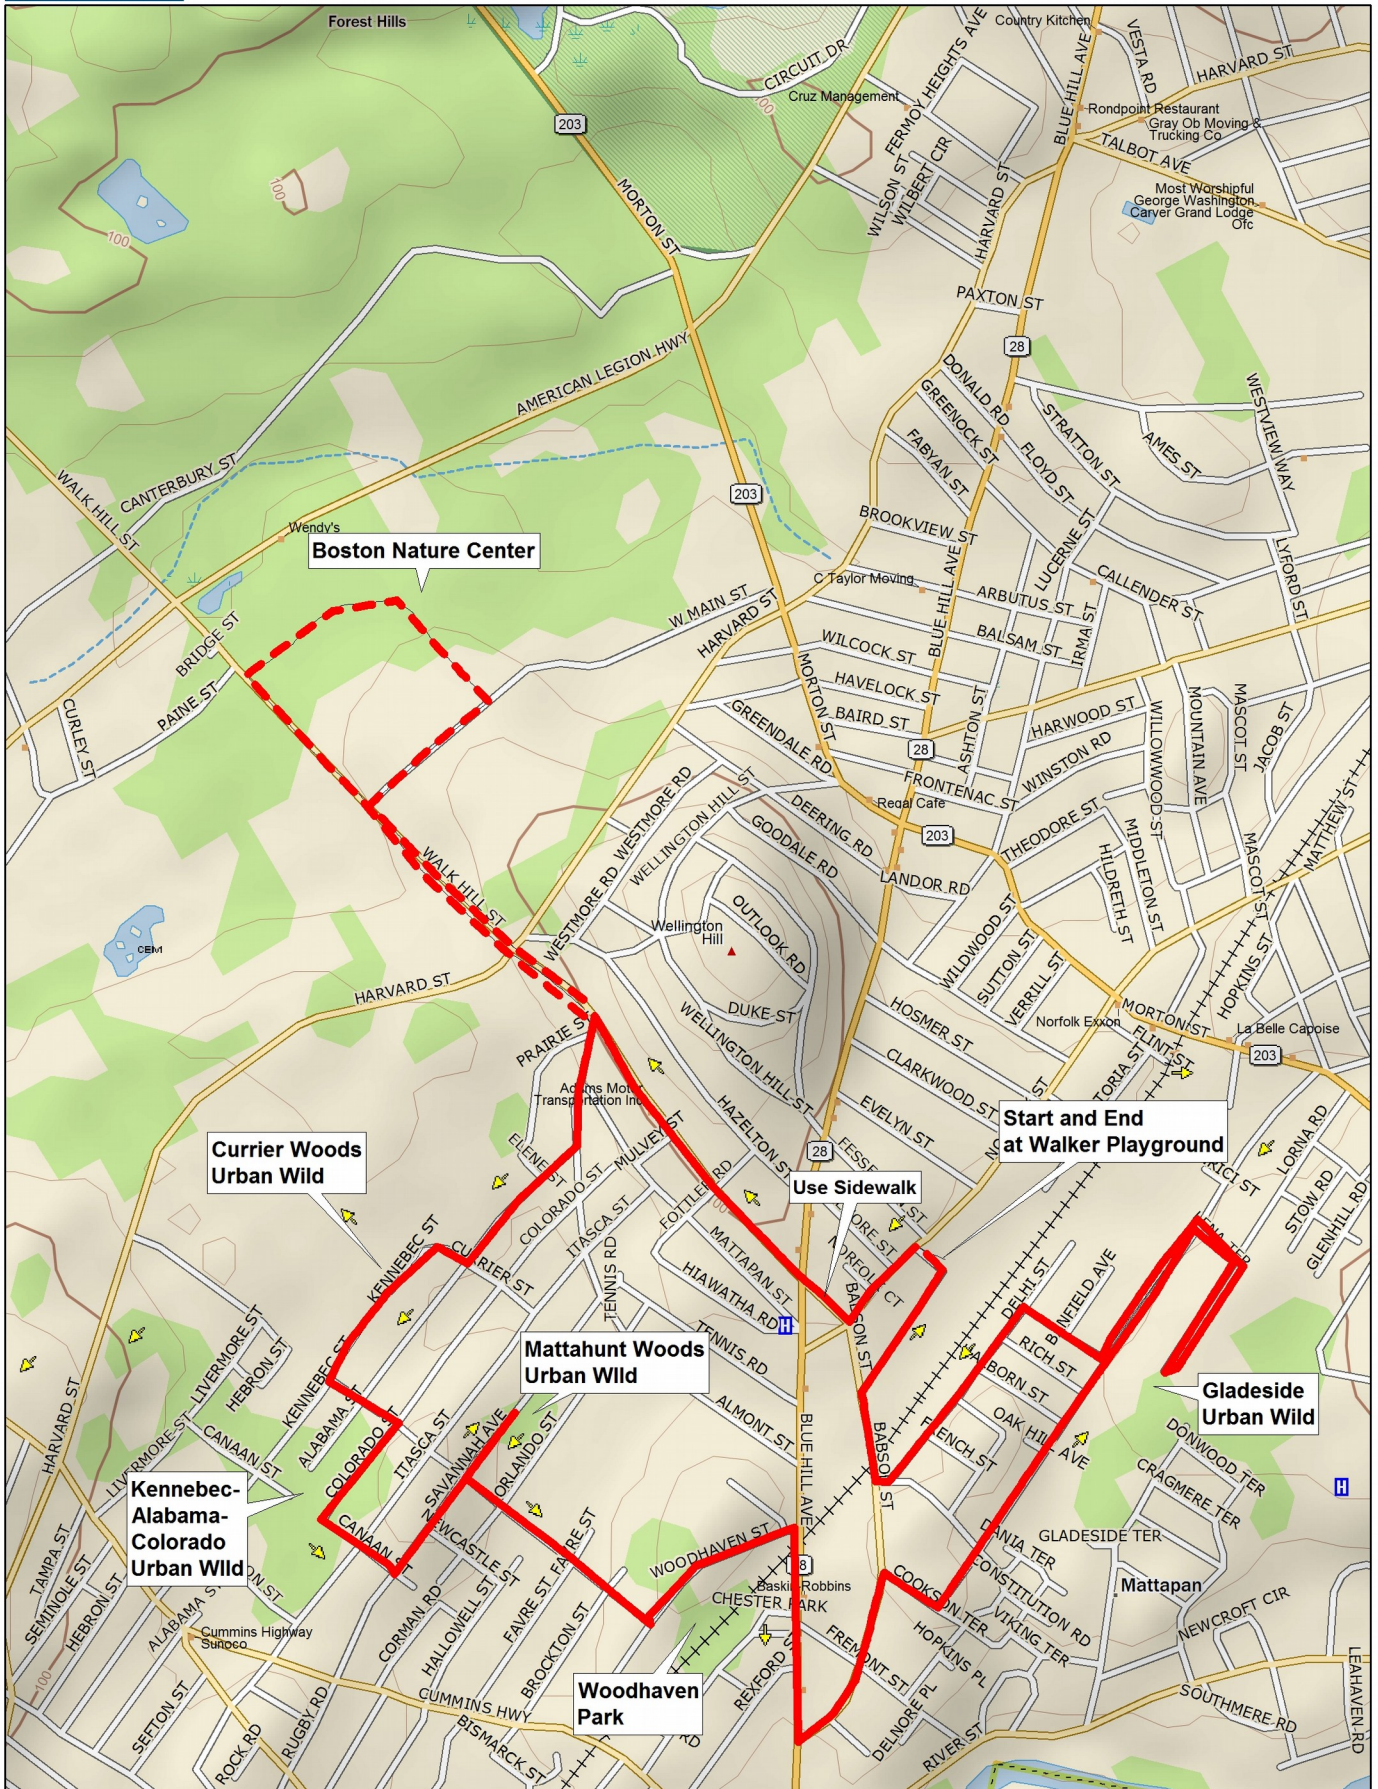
Forest Hills
CIRCUIT DR
Cruz Management
203
MORTON ST
FERMOY HEIGHTS AVE
Country Kitchen
BLUE HILL AVE
VESTA RD
HARVARD ST
Rondpoint Restaurant
Gray Ob Moving & Trucking Co
TALBOT AVE
Most Worshipful George Washington Carver Grand Lodge Ofc
WILSON ST
WILBERT CIR
HARVARD ST
PAXTON ST
28
100
AMERICAN LEGION HWY
DONALD RD
GREENOCK ST
STRATTON ST
AMES ST
WESTVIEW WAY
FABYAN ST
FLOYD ST
CANTERBURY ST
WALK HILL ST
203
Wendy's
Boston Nature Center
BROOKVIEW ST
LUCERNE ST
CALLENDER ST
LYFORD ST
C Taylor Moving
ARBUTUS ST
W MAIN ST
HARVARD ST
BLUE HILL AVE
BALSAM ST
IRMA ST
BRIDGE ST
WILCOCK ST
PAINE ST
CURLEY ST
HAVELOCK ST
MORTON ST
BAIRD ST
GREENDALE RD
ASHTON ST
HARWOOD ST
WILLOWWOOD ST
MOUNTAIN AVE
MASCOT ST
JACOB ST
28
WINSTON RD
FRONTENAC ST
WESTMORE RD
WELLINGTON HILL ST
Regal Cafe
DEERING RD
203
THEODORE ST
MATTHEW ST
GOODALE RD
MIDDLETON ST
WALK HILL ST
WESTMORE RD
LANDOR RD
HILDRETH ST
MASCOT ST
OUTLOOK RD
Wellington Hill
WILDWOOD ST
CEM
SUTTON ST
HOPKINS ST
VERRILL ST
HARVARD ST
DUKE ST
HOSMER ST
PRAIRIE ST
WELLINGTON HILL ST
Norfolk Exxon
MORTON ST
FLINT ST
La Belle Capoise
CLARKWOOD ST
203
Adams Motor Transportation Inc
VICTORIA ST
HAZELTON ST
EVELYN ST
LORNA RD
Start and End at Walker Playground
Currier Woods Urban Wild
ELENE ST
MULVEY ST
28
FESSE
COLORADO ST
FOTTLER RD
Use Sidewalk
STOW RD
GLENHILL RD
ITASCA ST
KENNEBEC ST
CURRIER ST
MATTAPAN ST
NORFOLK CT
TENNIS RD
HIAWATHA RD
BABSON ST
DELHI ST
WINFIELD AVE
H
RICH ST
TENNIS RD
LIVERMORE ST
HEBRON ST
KENNEBEC ST
Mattahunt Woods Urban Wild
BORN ST
Gladeside Urban Wild
ALABAMA ST
ALMONT ST
BLUE HILL AVE
ITASCA ST
SAVANNAH AVE
ORLANDO ST
OAK HILL AVE
CANAAN ST
COLORADO ST
BABSON ST
FRENCH ST
DONWOOD TER
HARVARD ST
LIVERMORE ST
CRAGMERE TER
H
Kennebec-Alabama-Colorado Urban Wild
NEWCASTLE ST
DANIA TER
CANAAN ST
FAVRE ST
FAVRE ST
WOODHAVEN ST
GLADESIDE TER
TAMPA ST
SEMINOLE ST
HEBRON ST
ALABAMA ST
CORMAN RD
HALLOWELL ST
28
Baskin Robbins
CHESTER PARK
COOKSON TER
CONSTITUTION RD
Mattapan
VIKING TER
NEWCROFT CIR
Cummins Highway Sunoco
BROCKTON ST
FREMONT ST
HOPKINS PL
CUMMINS HWY
Woodhaven Park
REXFORD ST
SOUTHMERE RD
LEAHAVEN RD
SEFTON ST
RUGBY RD
BISMARCK ST
ROCK RD
DELNORE PL
RIVER ST
100